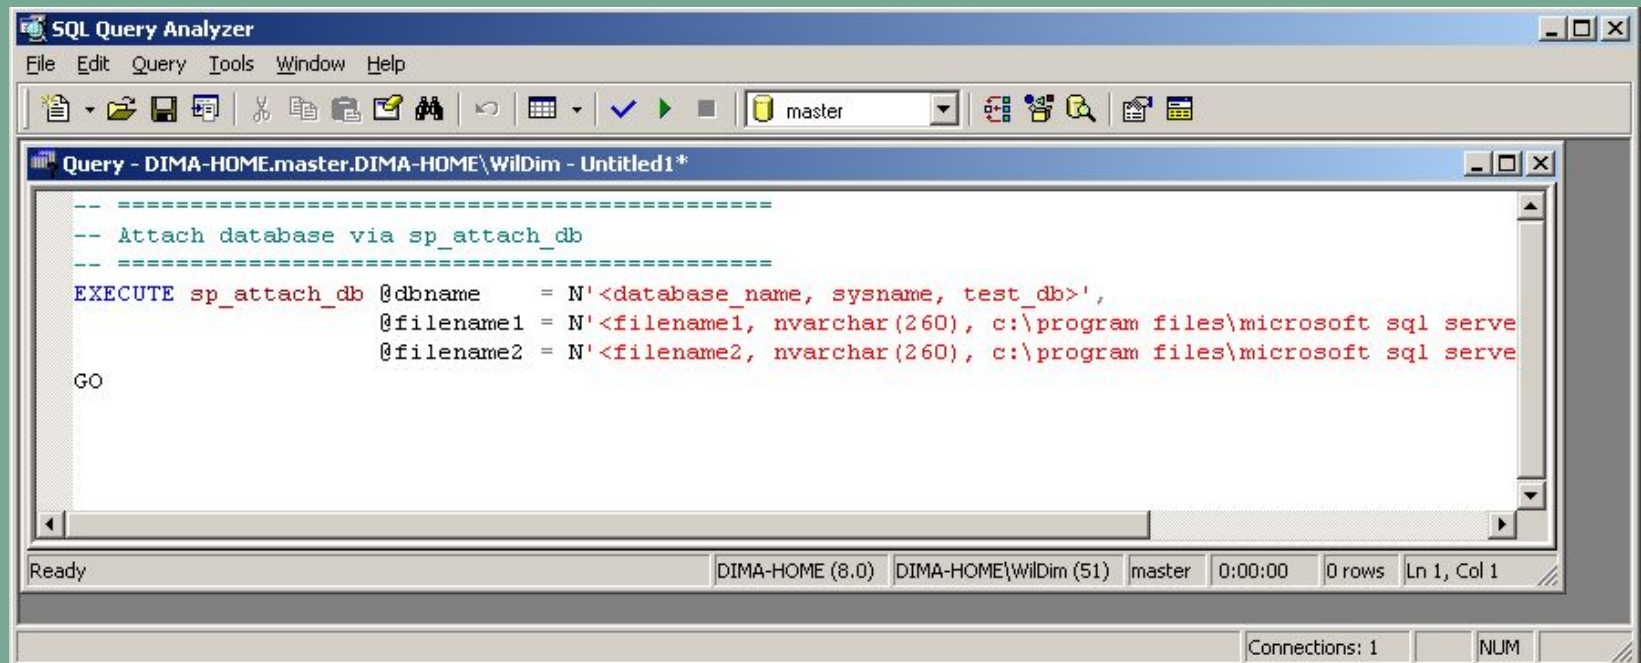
SQL Query Analyzer

File Edit Query Tools Window Help

master

Query - DIMA-HOME.master.DIMA-HOME\WilDim - Untitled1*

-- =============================================
-- Attach database via sp_attach_db
-- =============================================
EXECUTE sp_attach_db @dbname = N'<database_name, sysname, test_db>',
@filename1 = N'<filename1, nvarchar(260), c:\program files\microsoft sql serve
@filename2 = N'<filename2, nvarchar(260), c:\program files\microsoft sql serve
GO

Ready | DIMA-HOME (8.0) | DIMA-HOME\WilDim (51) | master | 0:00:00 | 0 rows | Ln 1, Col 1

Connections: 1 | NUM